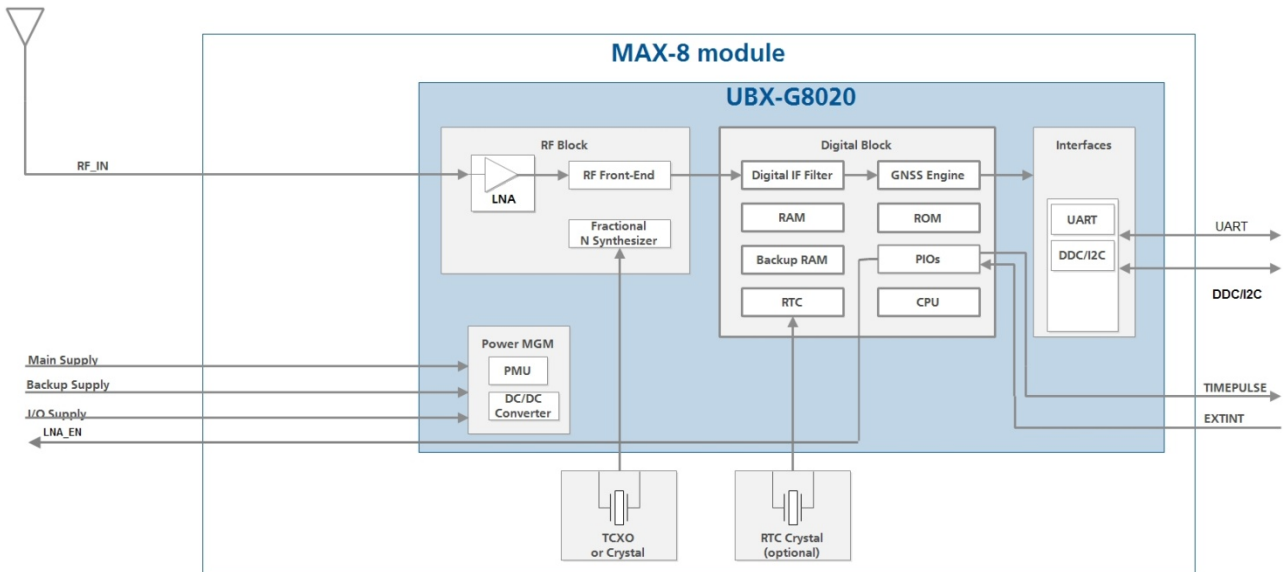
MAX-8 module

UBX-G8020

RF_IN

RF Block

LNA

RF Front-End

Fractional N Synthesizer

Digital Block

Digital IF Filter

GNSS Engine

RAM

ROM

Backup RAM

PIOs

RTC

CPU

Interfaces

UART

DDC/I2C

UART

DDC/I2C

Main Supply

Backup Supply

I/O Supply

LNA_EN

Power MGM

PMU

DC/DC Converter

TIMEPULSE

EXTINT

TCXO or Crystal

RTC Crystal (optional)